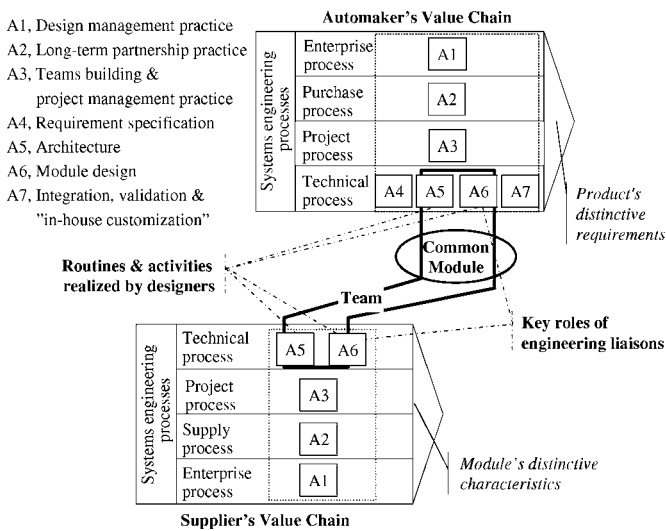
A1, Design management practice
A2, Long-term partnership practice
A3, Teams building & project management practice
A4, Requirement specification
A5, Architecture
A6, Module design
A7, Integration, validation & "in-house customization"

Automaker's Value Chain

Systems engineering processes

Enterprise process
A1
Purchase process
A2
Project process
A3
Technical process
A4
A5
A6
A7

Product's distinctive requirements

Common Module

Routines & activities realized by designers

Team

Key roles of engineering liaisons

Systems engineering processes

Technical process
A5
A6
Project process
A3
Supply process
A2
Enterprise process
A1

Module's distinctive characteristics

Supplier's Value Chain